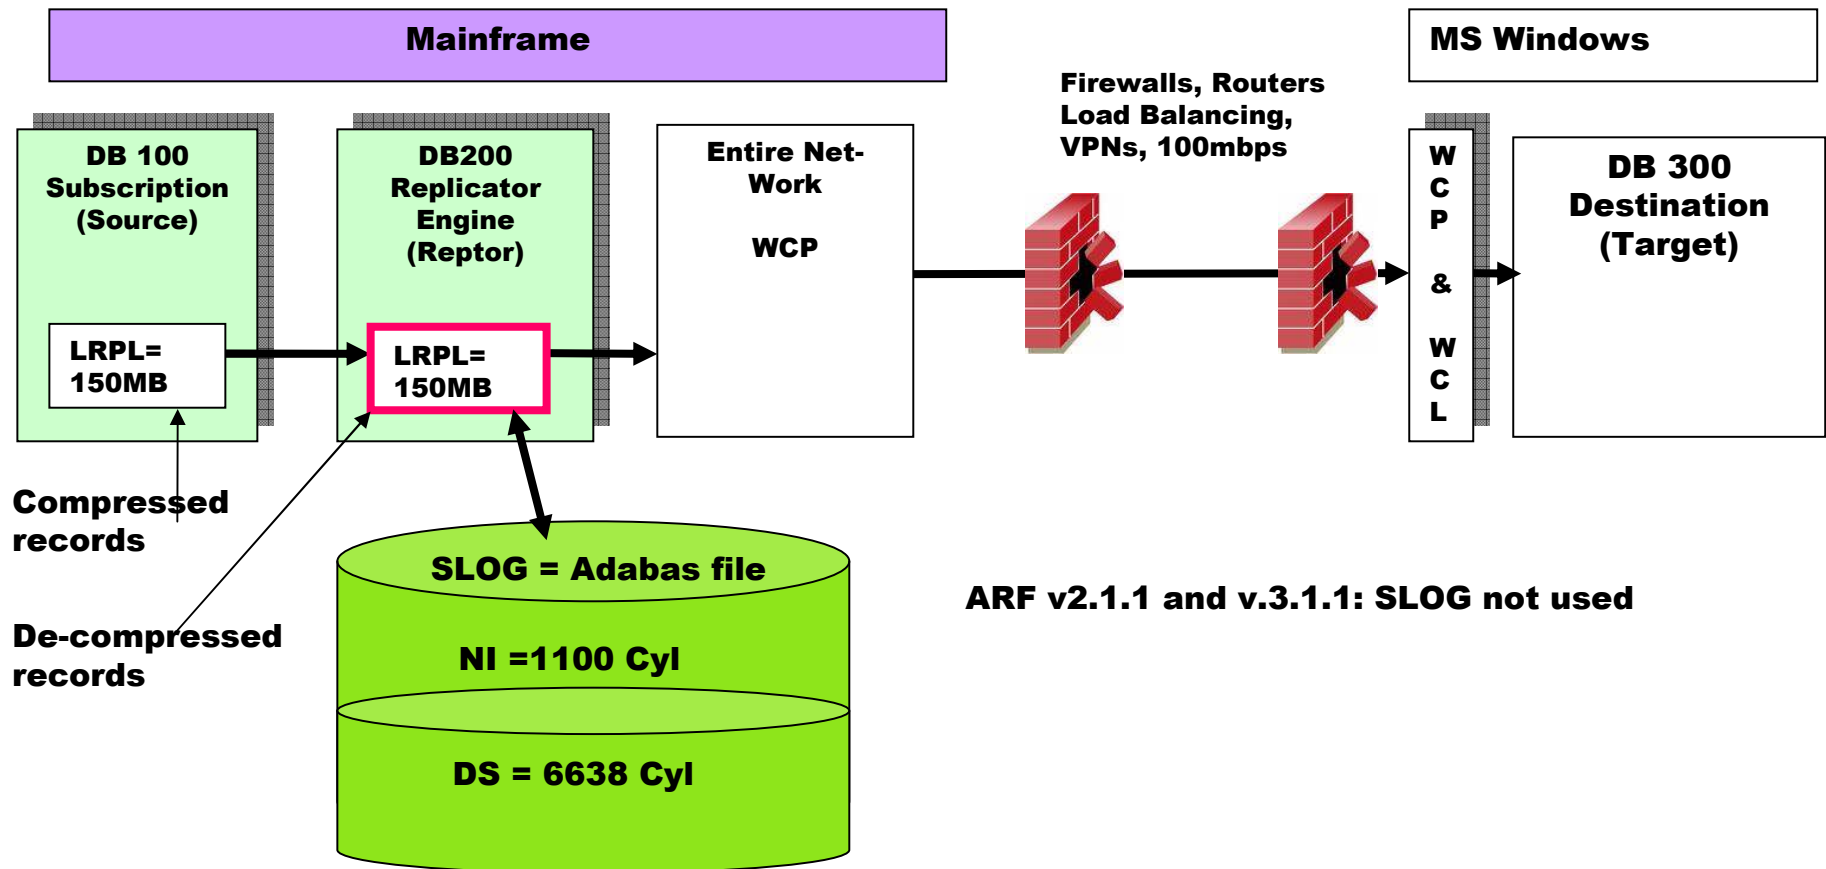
Mainframe

MS Windows

DB 100 Subscription (Source)

LRPL= 150MB

DB200 Replicator Engine (Reptor)

LRPL= 150MB

Entire Net-Work

WCP

Firewalls, Routers Load Balancing, VPNs, 100mbps

W C P & W C L

DB 300 Destination (Target)

Compressed records

De-compressed records

SLOG = Adabas file

NI =1100 Cyl

DS = 6638 Cyl

ARF v2.1.1 and v.3.1.1: SLOG not used